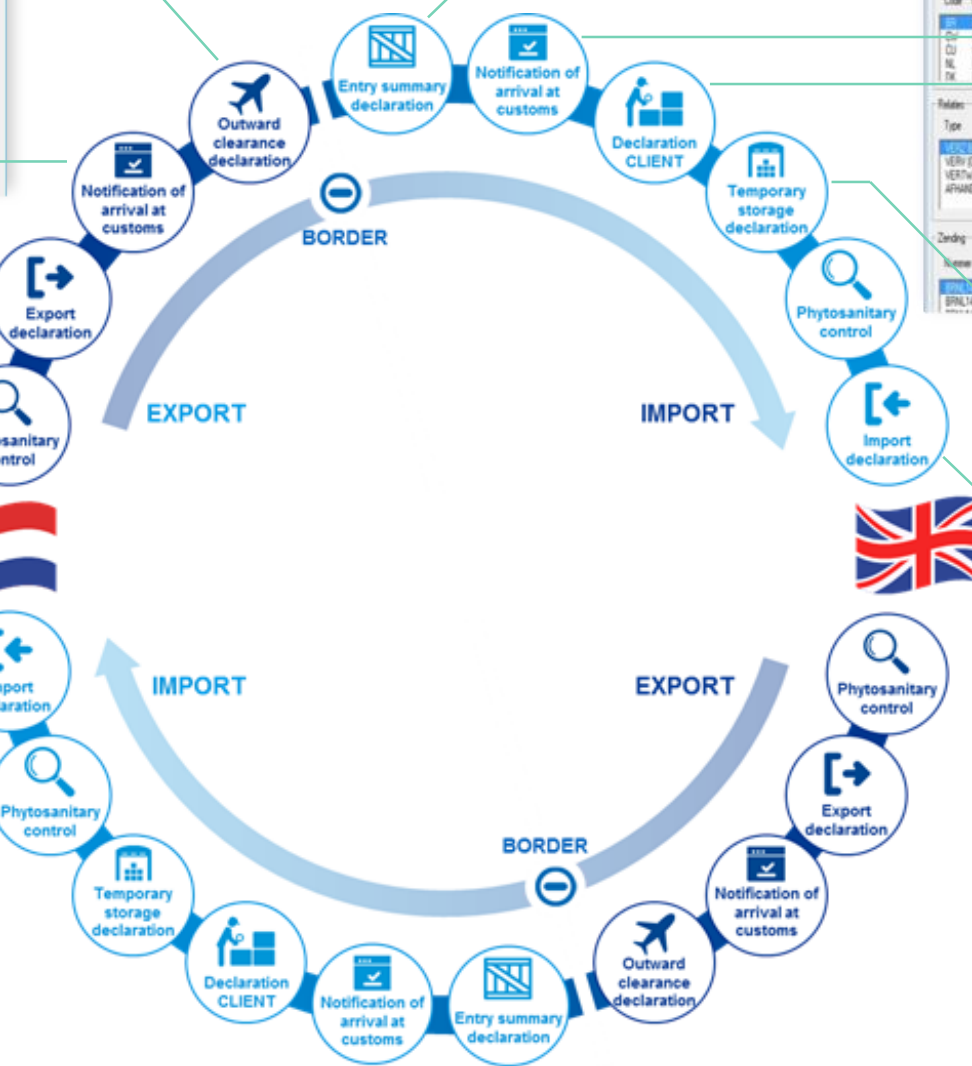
Outward clearance declaration

Entry summary declaration

Notification of arrival at customs

Declaration CLIENT

Temporary storage declaration

Phytosanitary control

Import declaration

Notification of arrival at customs

Export declaration

osanitary ontrol

BORDER

EXPORT

IMPORT

IMPORT

EXPORT

port aration

Phytosanitary control

Temporary storage declaration

Declaration CLIENT

Notification of arrival at customs

Entry summary declaration

BORDER

Outward clearance declaration

Notification of arrival at customs

Export declaration

Phytosanitary control

Relaties

Type

Zending

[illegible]